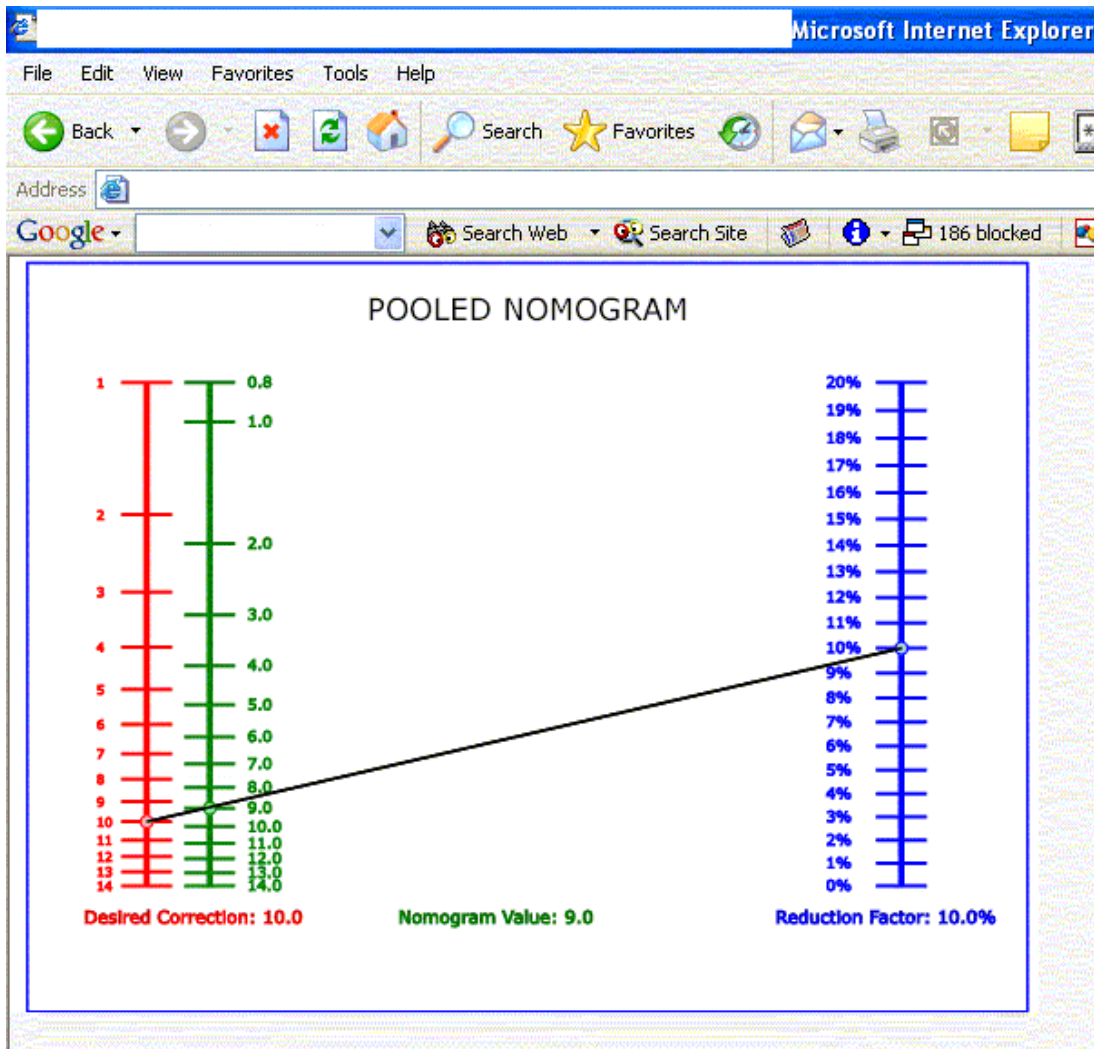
Microsoft Internet Explorer

File Edit View Favorites Tools Help

Back Search Favorites

Address

Google Search Web Search Site 186 blocked

POOLED NOMOGRAM

1
2
3
4
5
6
7
8
9
10
11
12
13
14

0.8
1.0
2.0
3.0
4.0
5.0
6.0
7.0
8.0
9.0
10.0
11.0
12.0
13.0
14.0

20%
19%
18%
17%
16%
15%
14%
13%
12%
11%
10%
9%
8%
7%
6%
5%
4%
3%
2%
1%
0%

Desired Correction: 10.0

Nomogram Value: 9.0

Reduction Factor: 10.0%